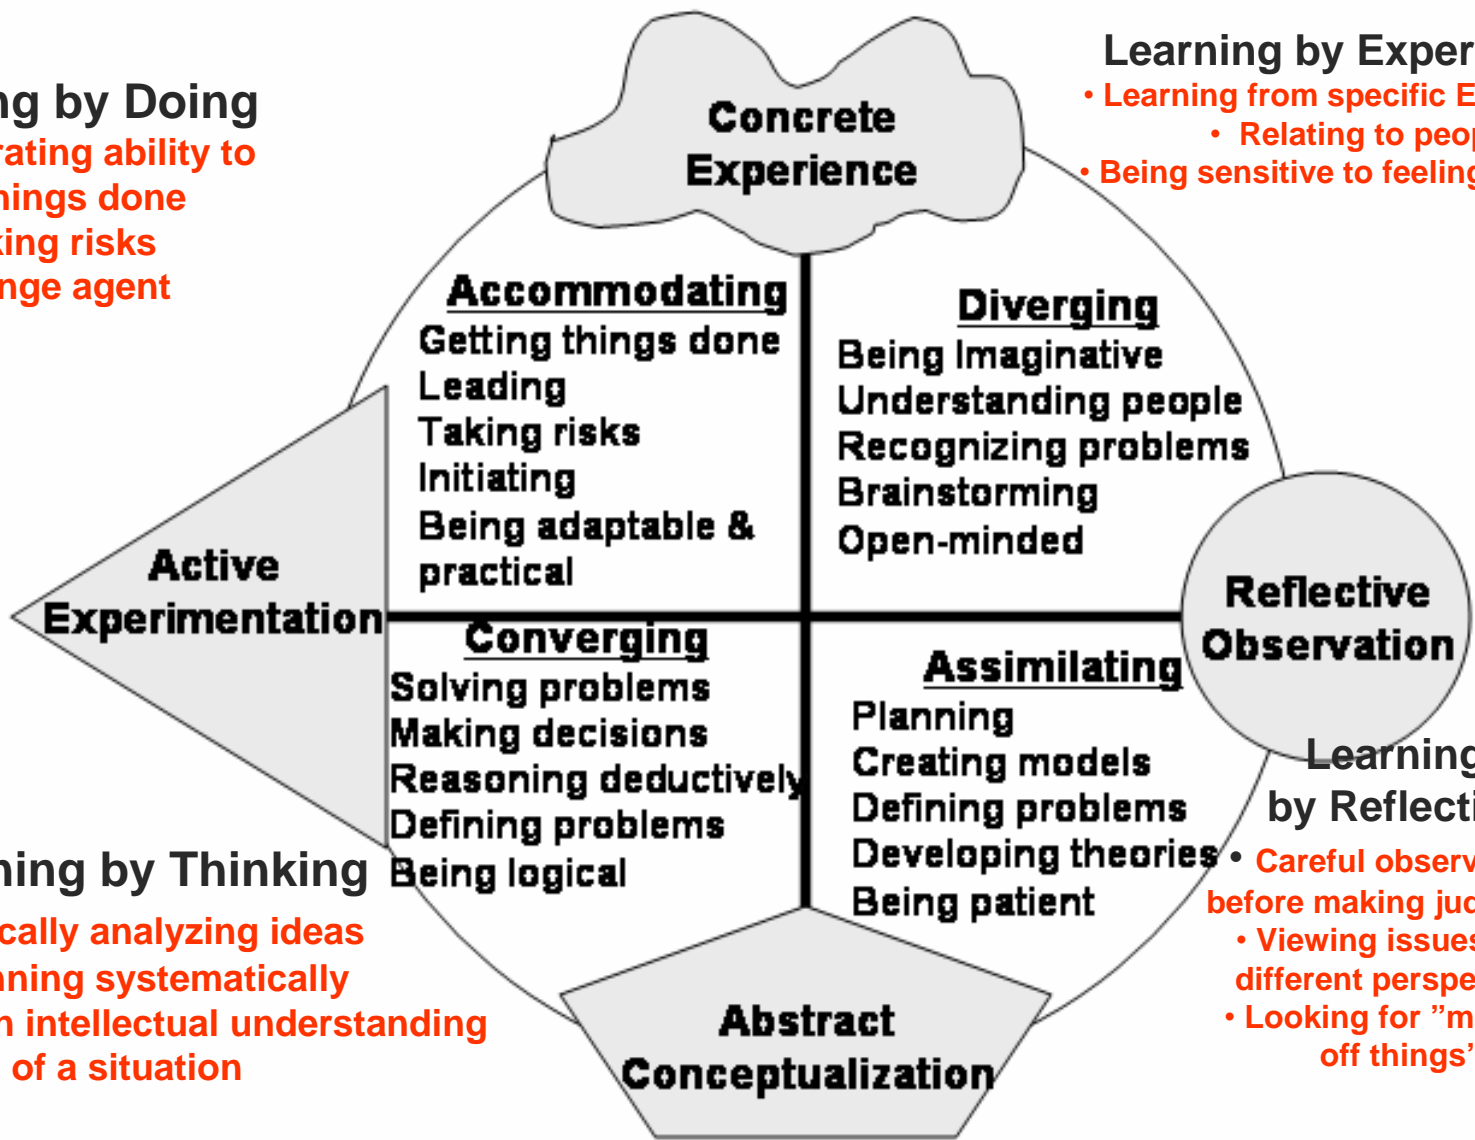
ng by Doing
rating ability to
hings done
king risks
nge agent

Concrete
Experience

Learning by Exper
• Learning from specific E
• Relating to peo
• Being sensitive to feeling

Accommodating
Getting things done
Leading
Taking risks
Initiating
Being adaptable & practical

Diverging
Being Imaginative
Understanding people
Recognizing problems
Brainstorming
Open-minded

Active
Experimentation

Reflective
Observation

Converging
Solving problems
Making decisions
Reasoning deductively
Defining problems
Being logical

Assimilating
Planning
Creating models
Defining problems
Developing theories
Being patient

Learning
by Reflecti
• Careful observ
before making ju
• Viewing issues
different perspe
• Looking for "m
off things'

ning by Thinking
cally analyzing ideas
nning systematically
n intellectual understanding
of a situation

Abstract
Conceptualization